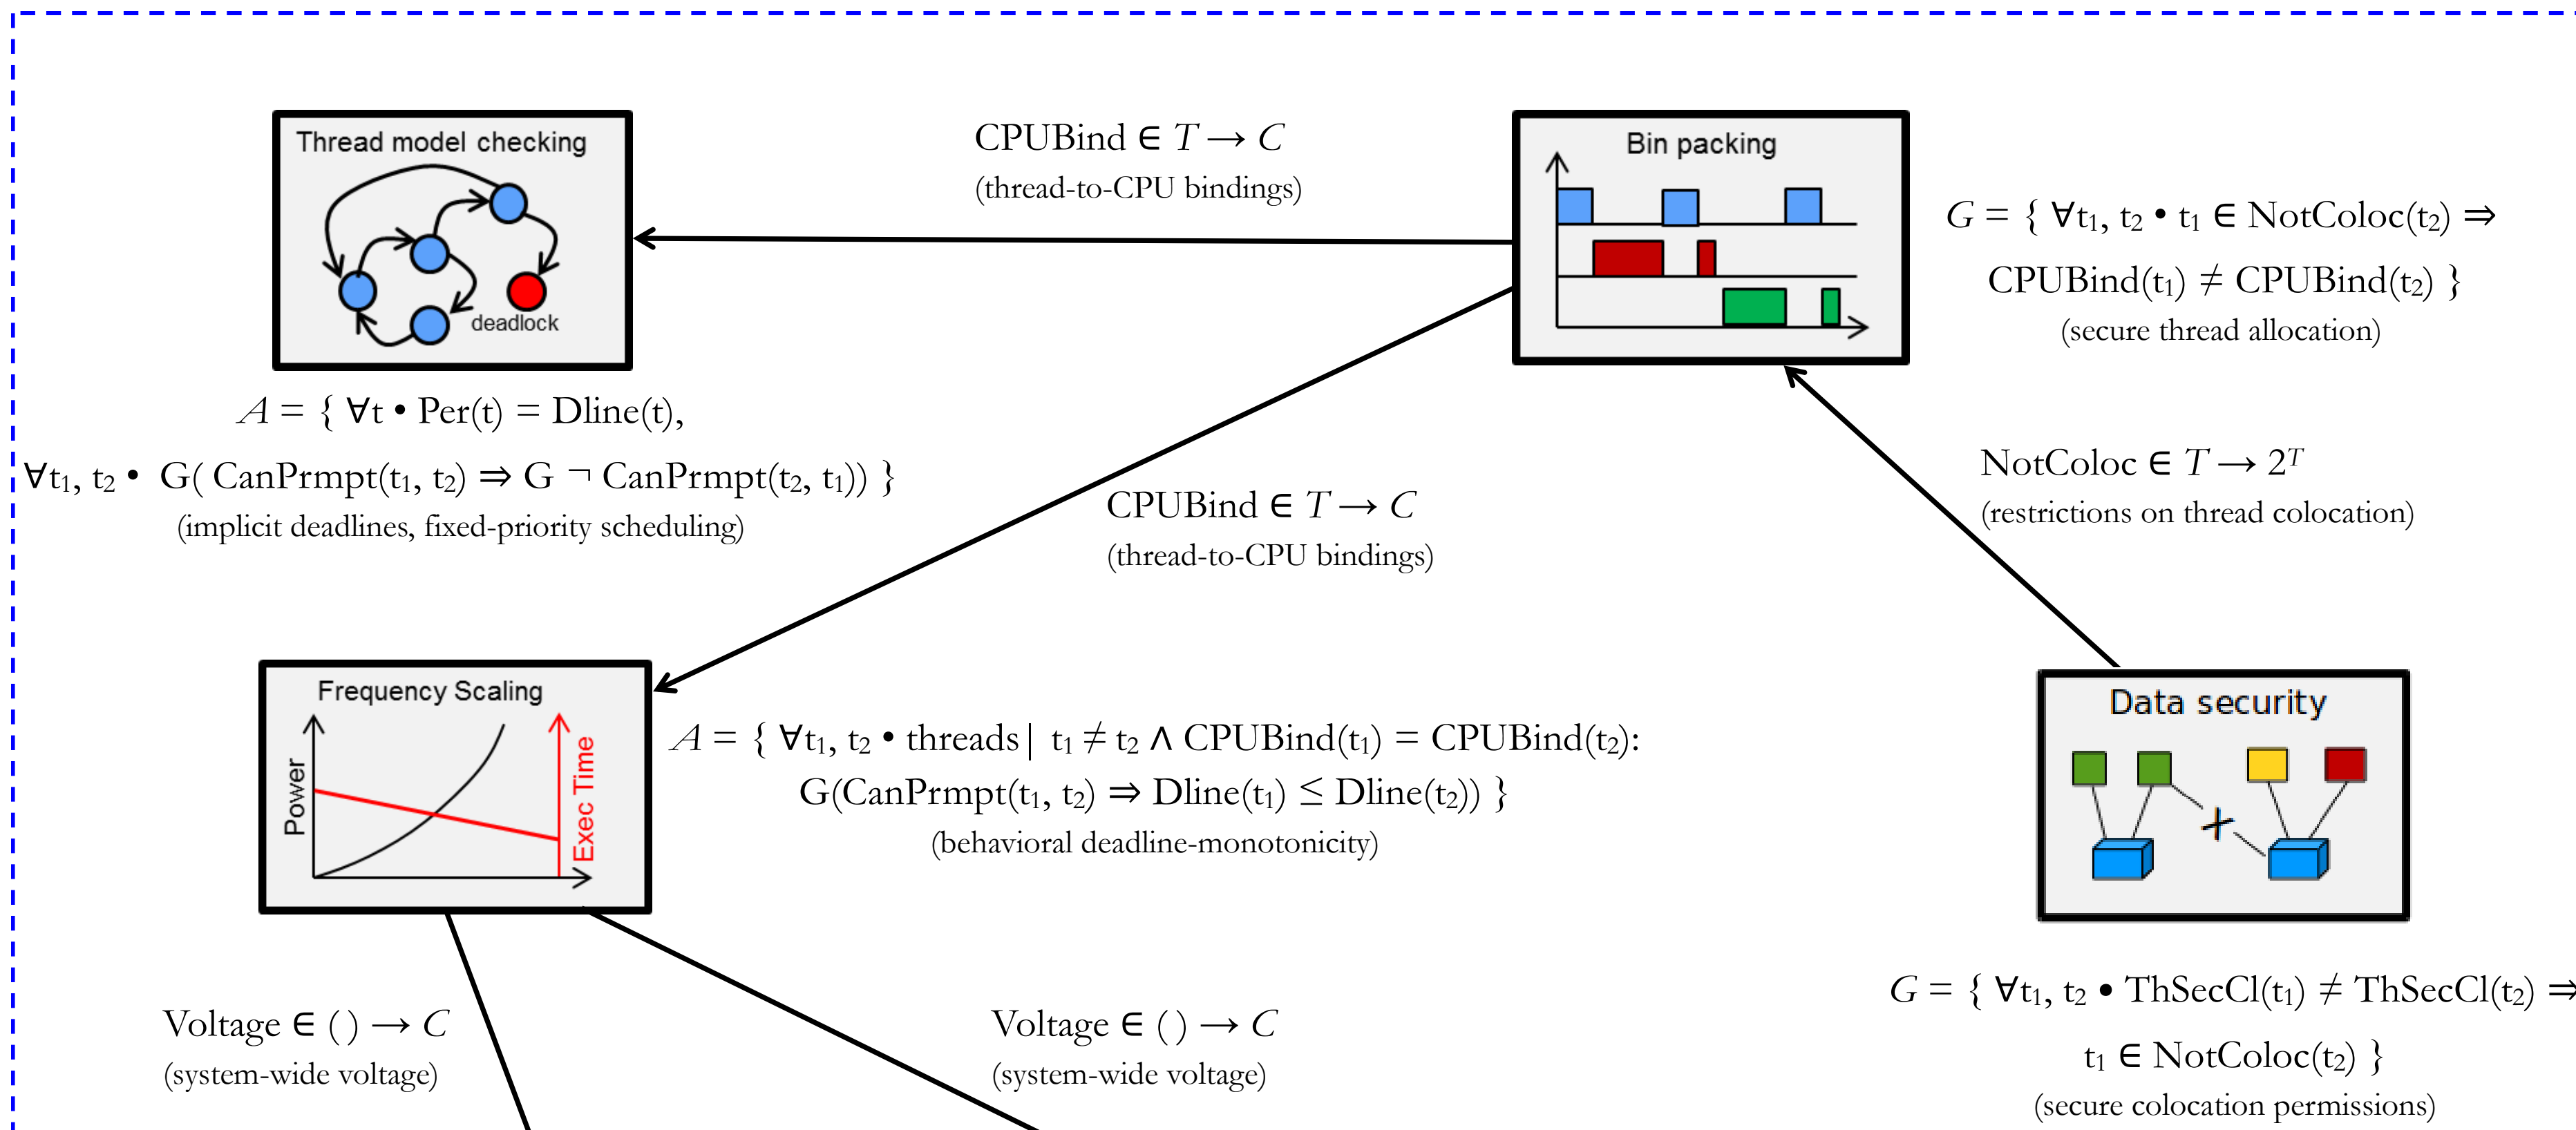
Thread model checking

deadlock

CPUBind $\in T \rightarrow C$
(thread-to-CPU bindings)

Bin packing

$G$ = { $\forall t_1, t_2 \bullet t_1 \in$ NotColoc($t_2$) $\Rightarrow$
CPUBind($t_1$) $\neq$ CPUBind($t_2$) }
(secure thread allocation)

$A$ = { $\forall t \bullet$ Per(t) = Dline(t),
$\forall t_1, t_2 \bullet$ G( CanPrmpt($t_1$, $t_2$) $\Rightarrow$ G $\neg$ CanPrmpt($t_2$, $t_1$)) }
(implicit deadlines, fixed-priority scheduling)

NotColoc $\in T \rightarrow 2^T$
(restrictions on thread colocation)

CPUBind $\in T \rightarrow C$
(thread-to-CPU bindings)

Frequency Scaling

Power

Exec Time

$A$ = { $\forall t_1, t_2 \bullet$ threads | $t_1 \neq t_2 \land$ CPUBind($t_1$) = CPUBind($t_2$):
G(CanPrmpt($t_1$, $t_2$) $\Rightarrow$ Dline($t_1$) $\leq$ Dline($t_2$)) }
(behavioral deadline-monotonicity)

Data security

$G$ = { $\forall t_1, t_2 \bullet$ ThSecCl($t_1$) $\neq$ ThSecCl($t_2$) $\Rightarrow$
$t_1 \in$ NotColoc($t_2$) }
(secure colocation permissions)

Voltage $\in$ ( ) $\rightarrow C$
(system-wide voltage)

Voltage $\in$ ( ) $\rightarrow C$
(system-wide voltage)